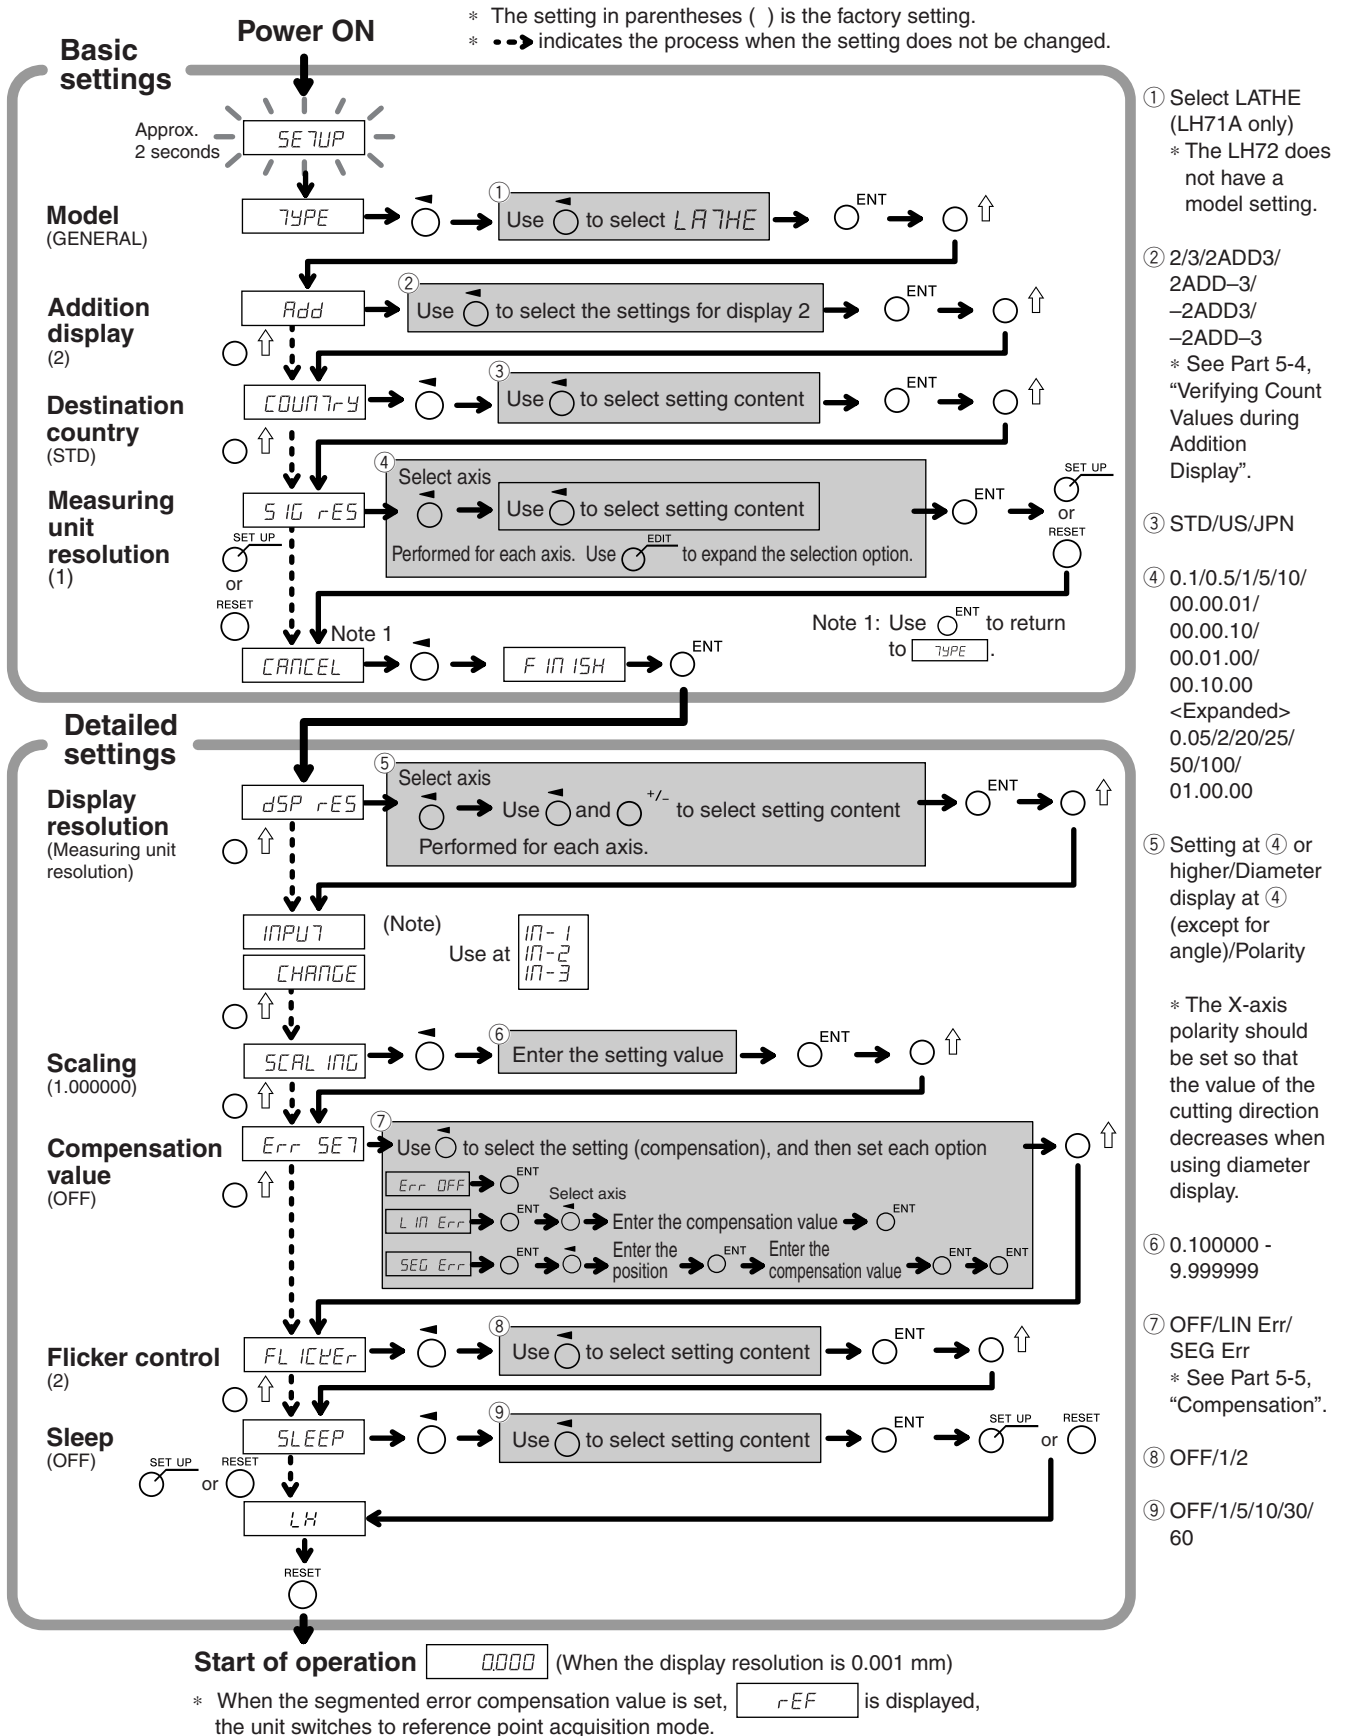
∗ The setting in parentheses ( ) is the factory setting.
∗ indicates the process when the setting does not be changed.

Power ON

Basic settings

Approx. 2 seconds
SETUP

Model
(GENERAL)
TYPE
① Use to select LATHE
ENT

Addition display
(2)
Add
② Use to select the settings for display 2
ENT

Destination country
(STD)
COUNTrY
③ Use to select setting content
ENT

Measuring unit resolution
(1)
SIG rES
④ Select axis
Use to select setting content
Performed for each axis. Use EDIT to expand the selection option.
ENT
SET UP or RESET
SET UP or RESET

Note 1
CANCEL
FINISH
ENT
Note 1: Use ENT to return to TYPE.

Detailed settings

Display resolution
(Measuring unit resolution)
dSP rES
⑤ Select axis
Use and +/– to select setting content
Performed for each axis.
ENT

INPUT CHANGE
(Note)
Use at IN-1 IN-2 IN-3

Scaling
(1.000000)
SCALING
⑥ Enter the setting value
ENT

Compensation value
(OFF)
Err SET
⑦ Use to select the setting (compensation), and then set each option
Err OFF ENT
Select axis
LIN Err ENT Enter the compensation value ENT
SEG Err ENT Enter the position ENT Enter the compensation value ENT ENT

Flicker control
(2)
FLICKEr
⑧ Use to select setting content
ENT

Sleep
(OFF)
SLEEP
⑨ Use to select setting content
ENT
SET UP or RESET
SET UP or RESET

LH
RESET

Start of operation 0.000 (When the display resolution is 0.001 mm)
∗ When the segmented error compensation value is set, rEF is displayed, the unit switches to reference point acquisition mode.

① Select LATHE (LH71A only)
∗ The LH72 does not have a model setting.

② 2/3/2ADD3/ 2ADD–3/ –2ADD3/ –2ADD–3
∗ See Part 5-4, “Verifying Count Values during Addition Display”.

③ STD/US/JPN

④ 0.1/0.5/1/5/10/ 00.00.01/ 00.00.10/ 00.01.00/ 00.10.00 <Expanded> 0.05/2/20/25/ 50/100/ 01.00.00

⑤ Setting at ④ or higher/Diameter display at ④ (except for angle)/Polarity

∗ The X-axis polarity should be set so that the value of the cutting direction decreases when using diameter display.

⑥ 0.100000 - 9.999999

⑦ OFF/LIN Err/ SEG Err
∗ See Part 5-5, “Compensation”.

⑧ OFF/1/2

⑨ OFF/1/5/10/30/ 60